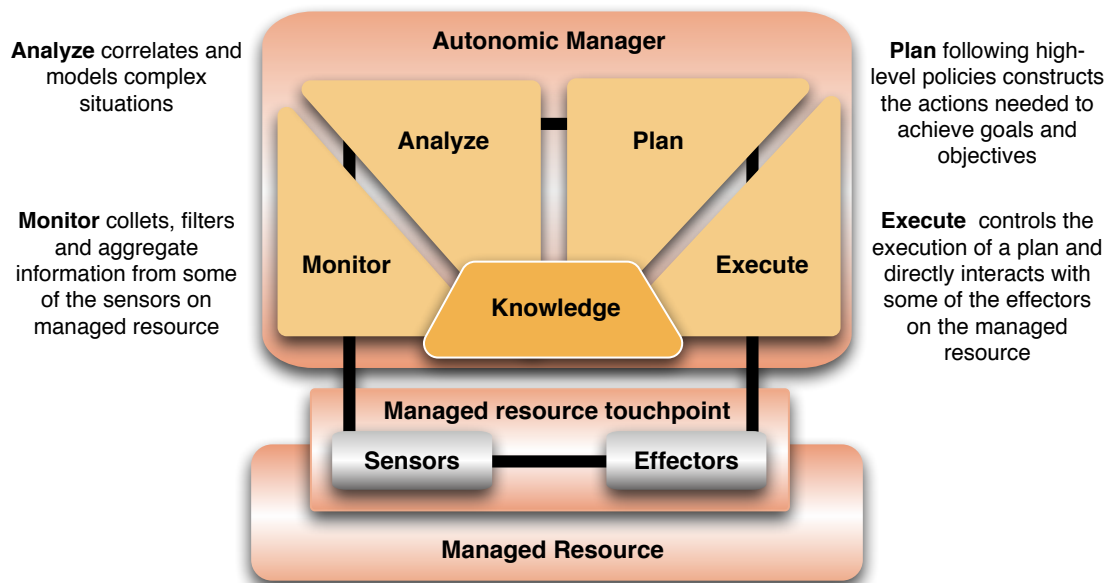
Analyze correlates and models complex situations

Monitor collets, filters and aggregate information from some of the sensors on managed resource

Autonomic Manager

Analyze

Plan

Monitor

Execute

Knowledge

Plan following high-level policies constructs the actions needed to achieve goals and objectives

Execute controls the execution of a plan and directly interacts with some of the effectors on the managed resource

Managed resource touchpoint

Sensors

Effectors

Managed Resource